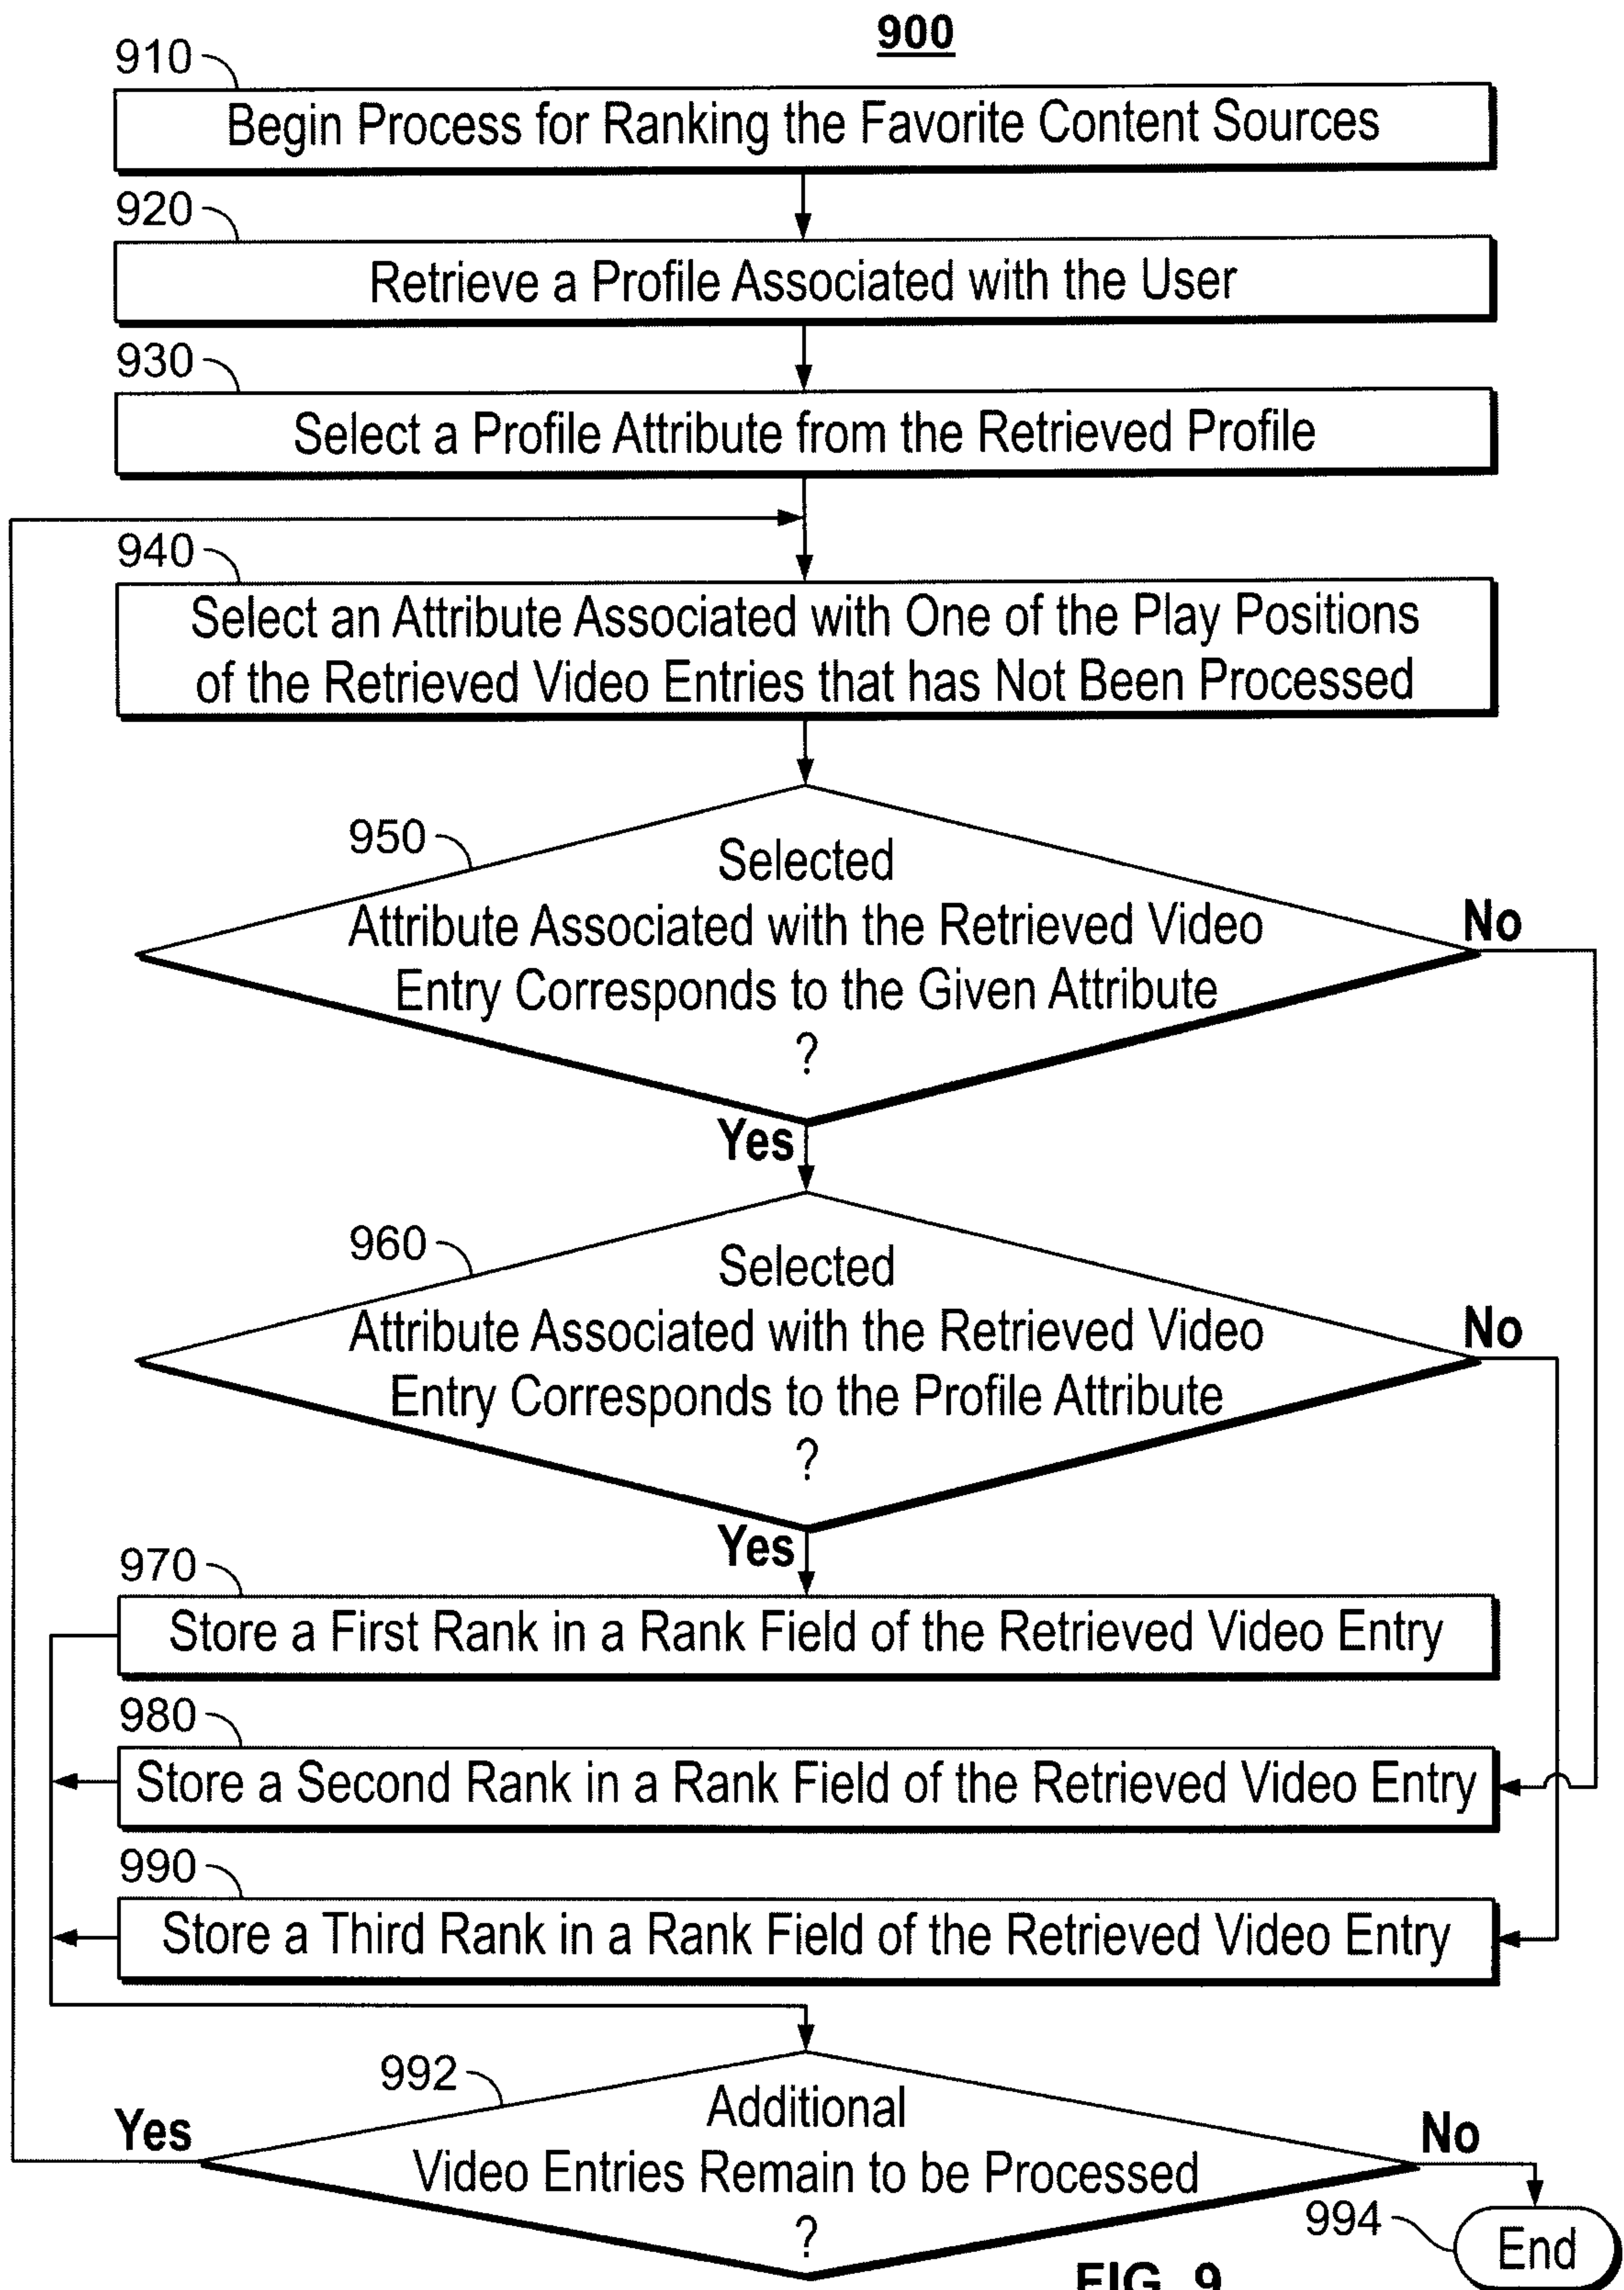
900

910
Begin Process for Ranking the Favorite Content Sources

920
Retrieve a Profile Associated with the User

930
Select a Profile Attribute from the Retrieved Profile

940
Select an Attribute Associated with One of the Play Positions of the Retrieved Video Entries that has Not Been Processed

950
Selected Attribute Associated with the Retrieved Video Entry Corresponds to the Given Attribute ?

No

Yes

960
Selected Attribute Associated with the Retrieved Video Entry Corresponds to the Profile Attribute ?

No

Yes

970
Store a First Rank in a Rank Field of the Retrieved Video Entry

980
Store a Second Rank in a Rank Field of the Retrieved Video Entry

990
Store a Third Rank in a Rank Field of the Retrieved Video Entry

992
Additional Video Entries Remain to be Processed ?

Yes

No

994
End

FIG. 9